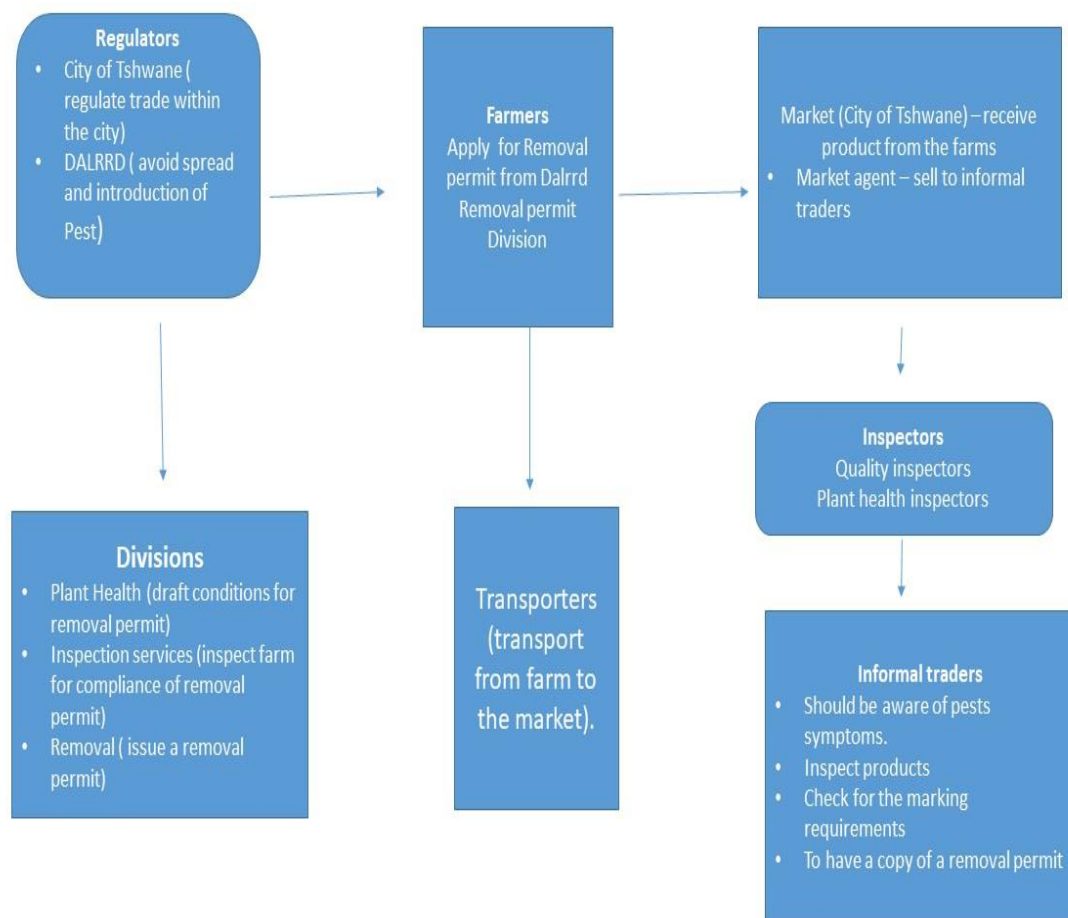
Regulators
- City of Tshwane ( regulate trade within the city)
- DALRRD ( avoid spread and introduction of Pest)

Farmers
Apply for Removal permit from Dalrrd Removal permit Division

Market (City of Tshwane) – receive product from the farms
- Market agent – sell to informal traders

Inspectors
Quality inspectors
Plant health inspectors

Divisions
- Plant Health (draft conditions for removal permit)
- Inspection services (inspect farm for compliance of removal permit)
- Removal ( issue a removal permit)

Transporters (transport from farm to the market).

Informal traders
- Should be aware of pests symptoms.
- Inspect products
- Check for the marking requirements
- To have a copy of a removal permit